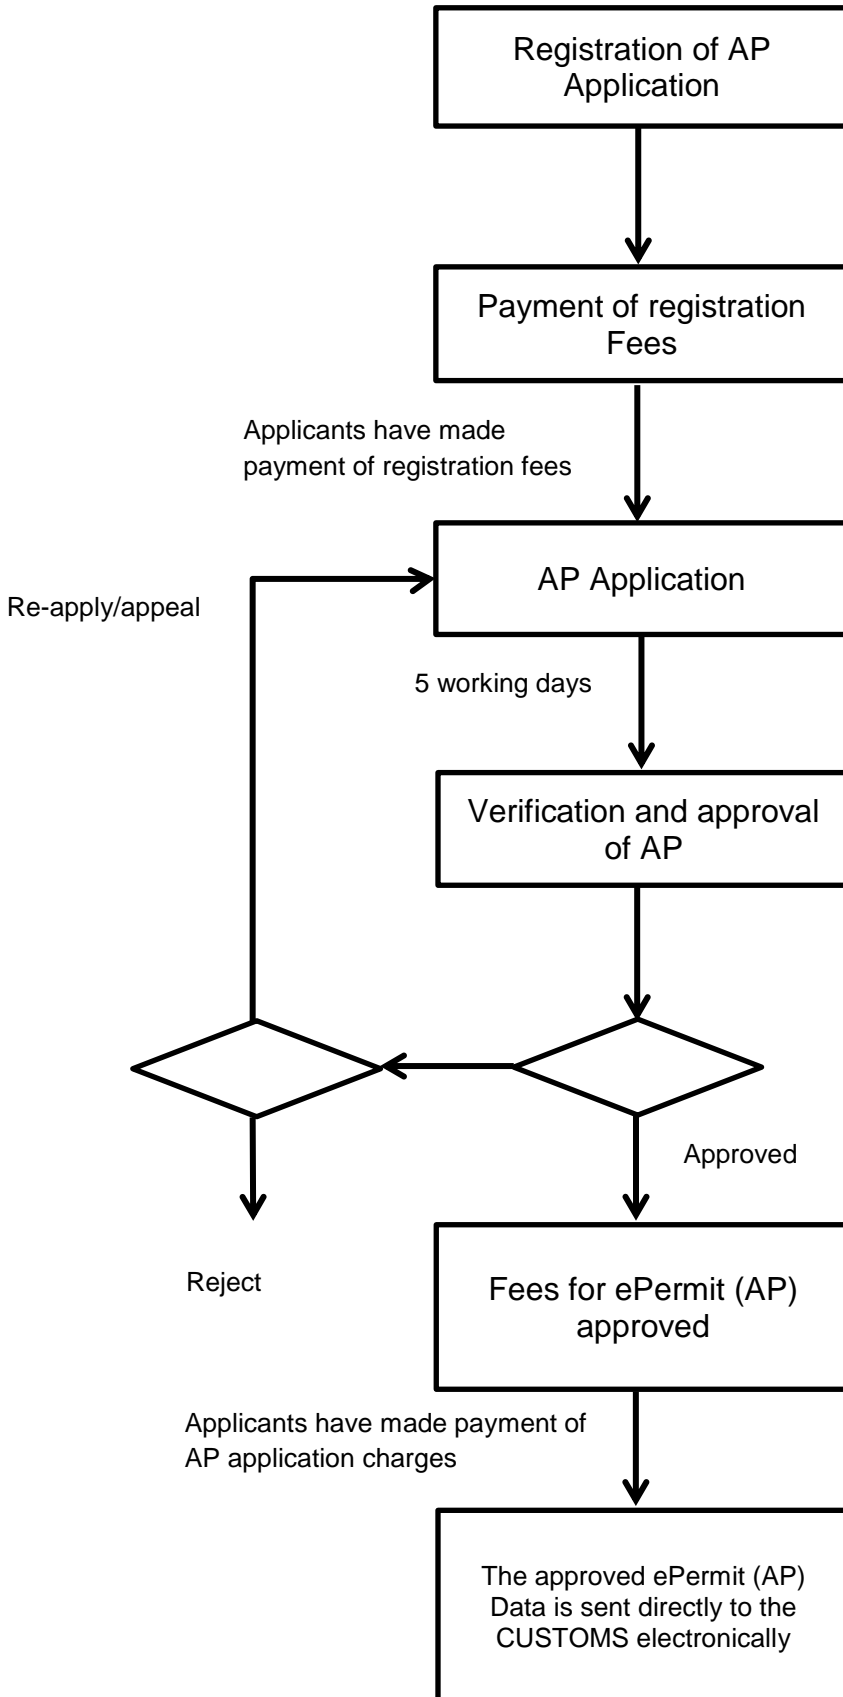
Registration of AP Application

Payment of registration Fees

Applicants have made payment of registration fees

Re-apply/appeal

AP Application

5 working days

Verification and approval of AP

Approved

Reject

Fees for ePermit (AP) approved

Applicants have made payment of AP application charges

The approved ePermit (AP) Data is sent directly to the CUSTOMS electronically